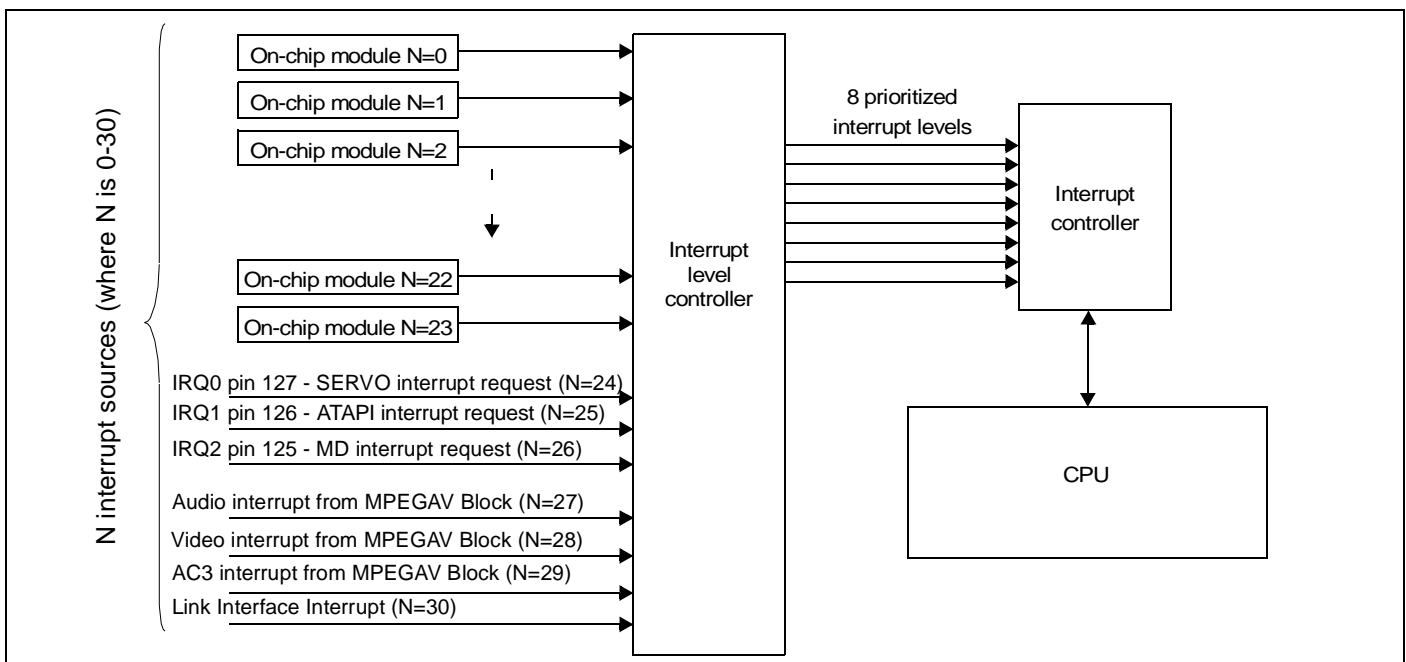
N interrupt sources (where N is 0-30)

On-chip module N=0
On-chip module N=1
On-chip module N=2
On-chip module N=22
On-chip module N=23
IRQ0 pin 127 - SERVO interrupt request (N=24)
IRQ1 pin 126 - ATAPI interrupt request (N=25)
IRQ2 pin 125 - MD interrupt request (N=26)
Audio interrupt from MPEGAV Block (N=27)
Video interrupt from MPEGAV Block (N=28)
AC3 interrupt from MPEGAV Block (N=29)
Link Interface Interrupt (N=30)

Interrupt level controller

8 prioritized interrupt levels

Interrupt controller

CPU